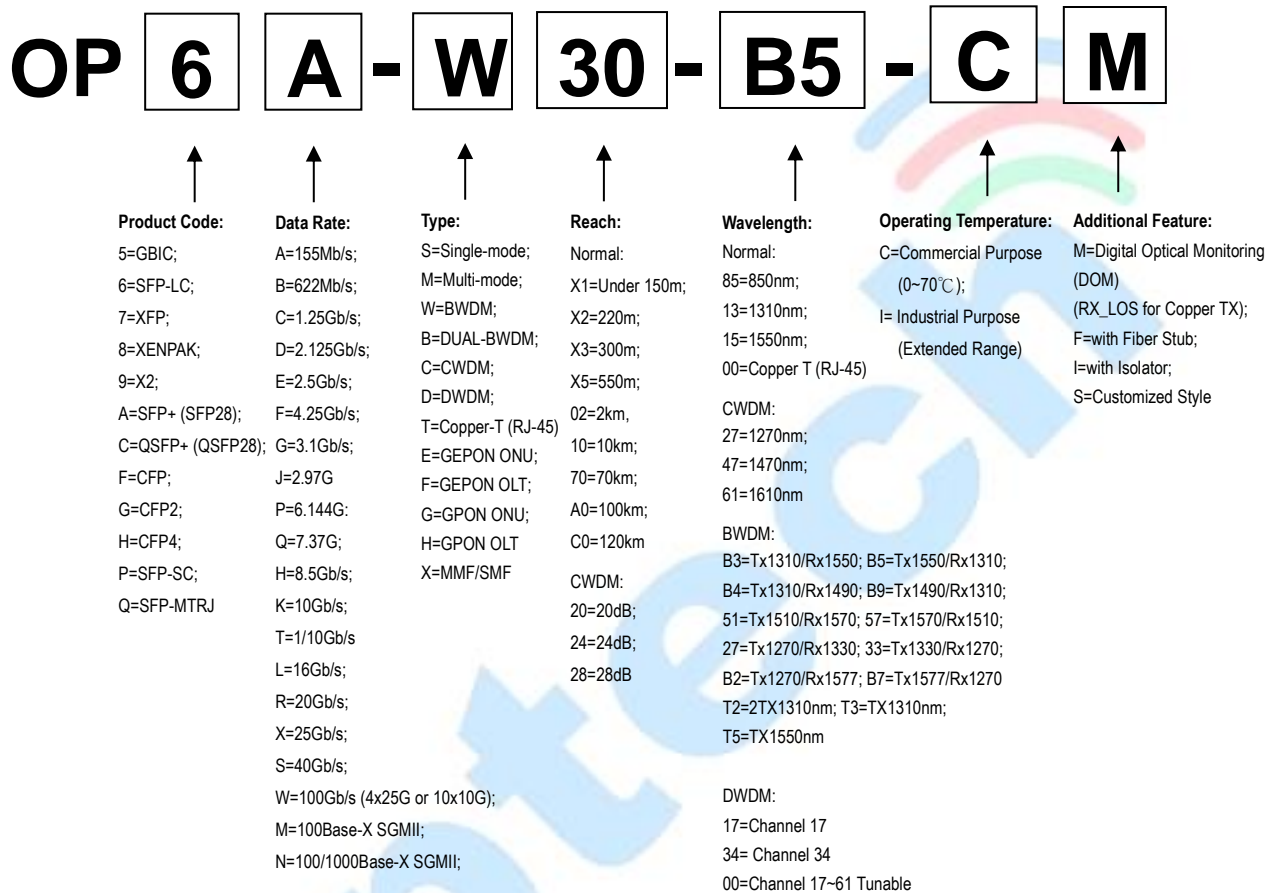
OP 6 A - W 30 - B5 - C M

Product Code:
5=GBIC;
6=SFP-LC;
7=XFP;
8=XENPAK;
9=X2;
A=SFP+ (SFP28);
C=QSFP+ (QSFP28);
F=CFP;
G=CFP2;
H=CFP4;
P=SFP-SC;
Q=SFP-MTRJ

Data Rate:
A=155Mb/s;
B=622Mb/s;
C=1.25Gb/s;
D=2.125Gb/s;
E=2.5Gb/s;
F=4.25Gb/s;
G=3.1Gb/s;
J=2.97G
P=6.144G:
Q=7.37G;
H=8.5Gb/s;
K=10Gb/s;
T=1/10Gb/s
L=16Gb/s;
R=20Gb/s;
X=25Gb/s;
S=40Gb/s;
W=100Gb/s (4x25G or 10x10G);
M=100Base-X SGMII;
N=100/1000Base-X SGMII;

Type:
S=Single-mode;
M=Multi-mode;
W=BWDM;
B=DUAL-BWDM;
C=CWDM;
D=DWDM;
T=Copper-T (RJ-45)
E=GEPON ONU;
F=GEPON OLT;
G=GPON ONU;
H=GPON OLT
X=MMF/SMF

Reach:
Normal:
X1=Under 150m;
X2=220m;
X3=300m;
X5=550m;
02=2km,
10=10km;
70=70km;
A0=100km;
C0=120km
CWDM:
20=20dB;
24=24dB;
28=28dB

Wavelength:
Normal:
85=850nm;
13=1310nm;
15=1550nm;
00=Copper T (RJ-45)
CWDM:
27=1270nm;
47=1470nm;
61=1610nm
BWDM:
B3=Tx1310/Rx1550; B5=Tx1550/Rx1310;
B4=Tx1310/Rx1490; B9=Tx1490/Rx1310;
51=Tx1510/Rx1570; 57=Tx1570/Rx1510;
27=Tx1270/Rx1330; 33=Tx1330/Rx1270;
B2=Tx1270/Rx1577; B7=Tx1577/Rx1270
T2=2TX1310nm; T3=TX1310nm;
T5=TX1550nm

DWDM:
17=Channel 17
34= Channel 34
00=Channel 17~61 Tunable

Operating Temperature:
C=Commercial Purpose
(0~70℃);
I= Industrial Purpose
(Extended Range)

Additional Feature:
M=Digital Optical Monitoring
(DOM)
(RX_LOS for Copper TX);
F=with Fiber Stub;
I=with Isolator;
S=Customized Style